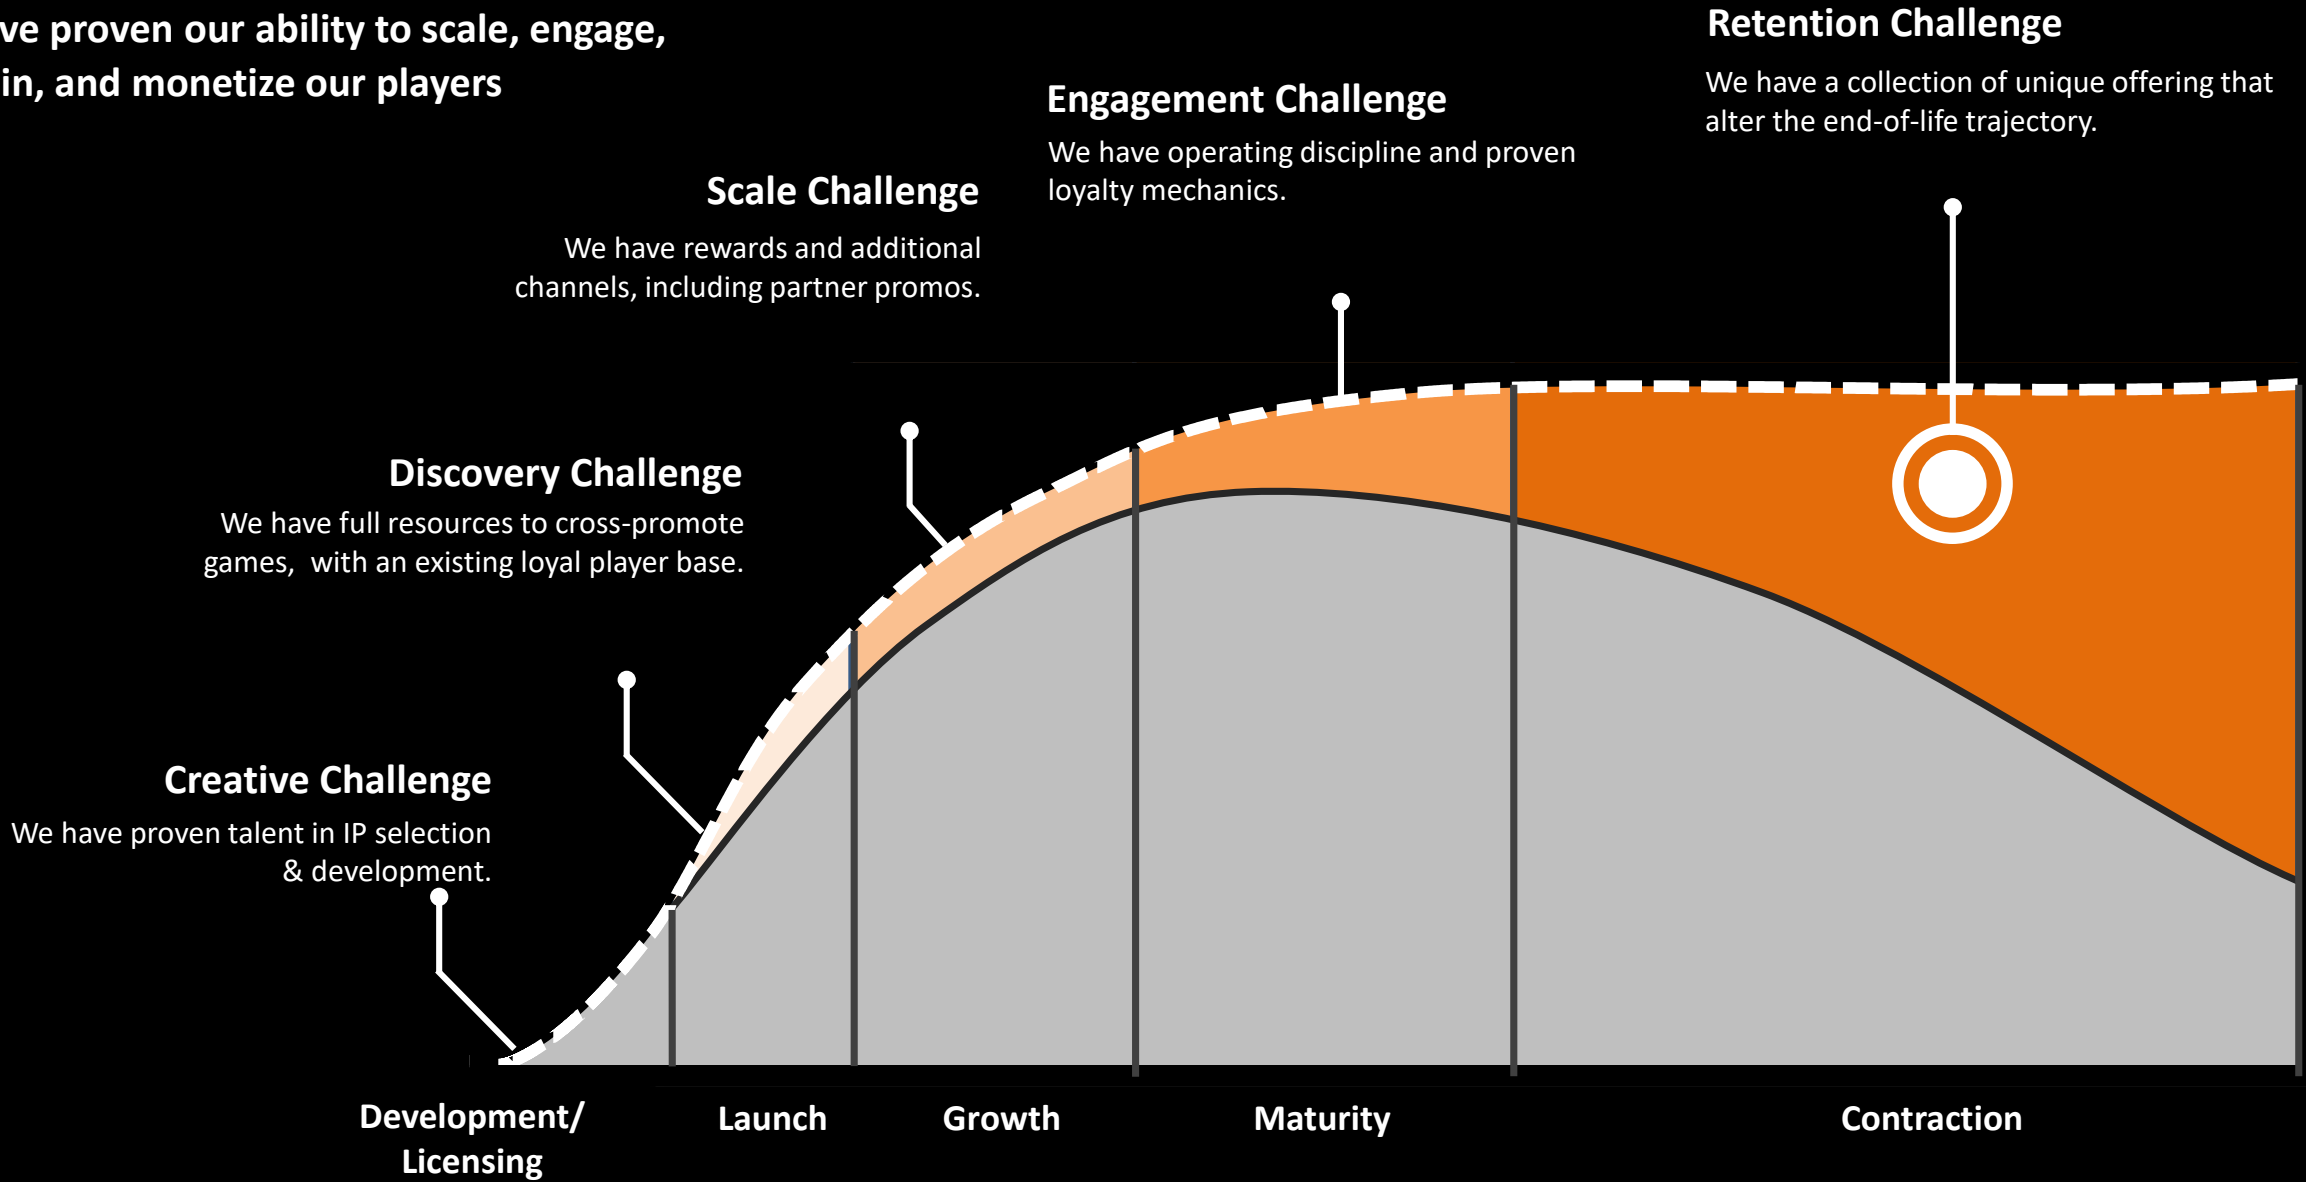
ve proven our ability to scale, engage, in, and monetize our players

Retention Challenge

We have a collection of unique offering that alter the end-of-life trajectory.

Engagement Challenge

We have operating discipline and proven loyalty mechanics.

Scale Challenge

We have rewards and additional channels, including partner promos.

Discovery Challenge

We have full resources to cross-promote games, with an existing loyal player base.

Creative Challenge

We have proven talent in IP selection & development.

Development/ Licensing

Launch

Growth

Maturity

Contraction